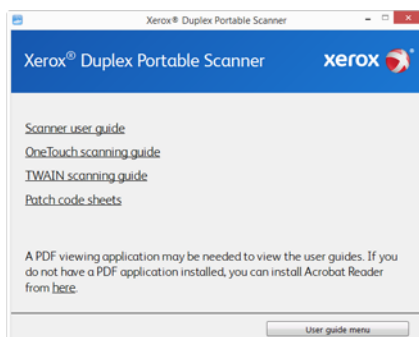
Xerox® Duplex Portable Scanner

Xerox® Duplex Portable Scanner

xerox

Scanner user guide

OneTouch scanning guide

TWAIN scanning guide

Patch code sheets

A PDF viewing application may be needed to view the user guides. If you do not have a PDF application installed, you can install Acrobat Reader from here.

User guide menu